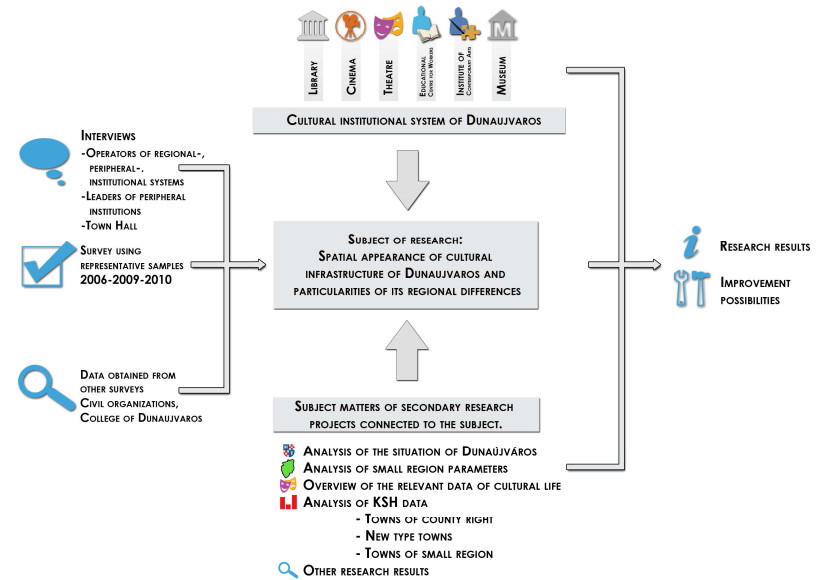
Library
Cinema
Theatre
Educational Centre for Workers
Institute of Contemporary Arts
Museum

Cultural institutional system of Dunaujvaros

Interviews
-Operators of regional-, peripheral-, institutional systems
-Leaders of peripheral institutions
-Town Hall

Survey using representative samples
2006-2009-2010

Data obtained from other surveys
Civil organizations,
College of Dunaujvaros

Subject of research:
Spatial appearance of cultural infrastructure of Dunaujvaros and particularities of its regional differences

Subject matters of secondary research projects connected to the subject.

Analysis of the situation of Dunaújváros
Analysis of small region parameters
Overview of the relevant data of cultural life
Analysis of KSH data
- Towns of county right
- New type towns
- Towns of small region
Other research results

Research results
Improvement possibilities